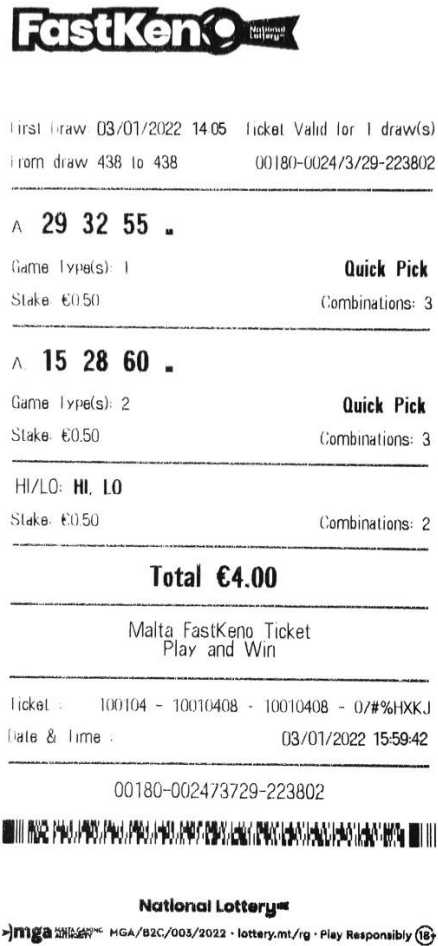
FastKeno National Lottery

First Draw: 03/01/2022 14:05 Ticket Valid for 1 draw(s)
From draw 438 to 438 00180-0024/3/29-223802

A 29 32 55 .

Game Type(s): 1 Quick Pick
Stake: €0.50 Combinations: 3

A 15 28 60 .

Game Type(s): 2 Quick Pick
Stake: €0.50 Combinations: 3

HI/LO: HI, LO
Stake: €0.50 Combinations: 2

Total €4.00

Malta FastKeno Ticket
Play and Win

Ticket : 100104 - 10010408 - 10010408 - 07#%HXKJ
Date & Time : 03/01/2022 15:59:42

00180-002473729-223802

National Lottery

mga MALTA GAMING AUTHORITY MGA/B2C/003/2022 · lottery.mt/rg · Play Responsibly 18+